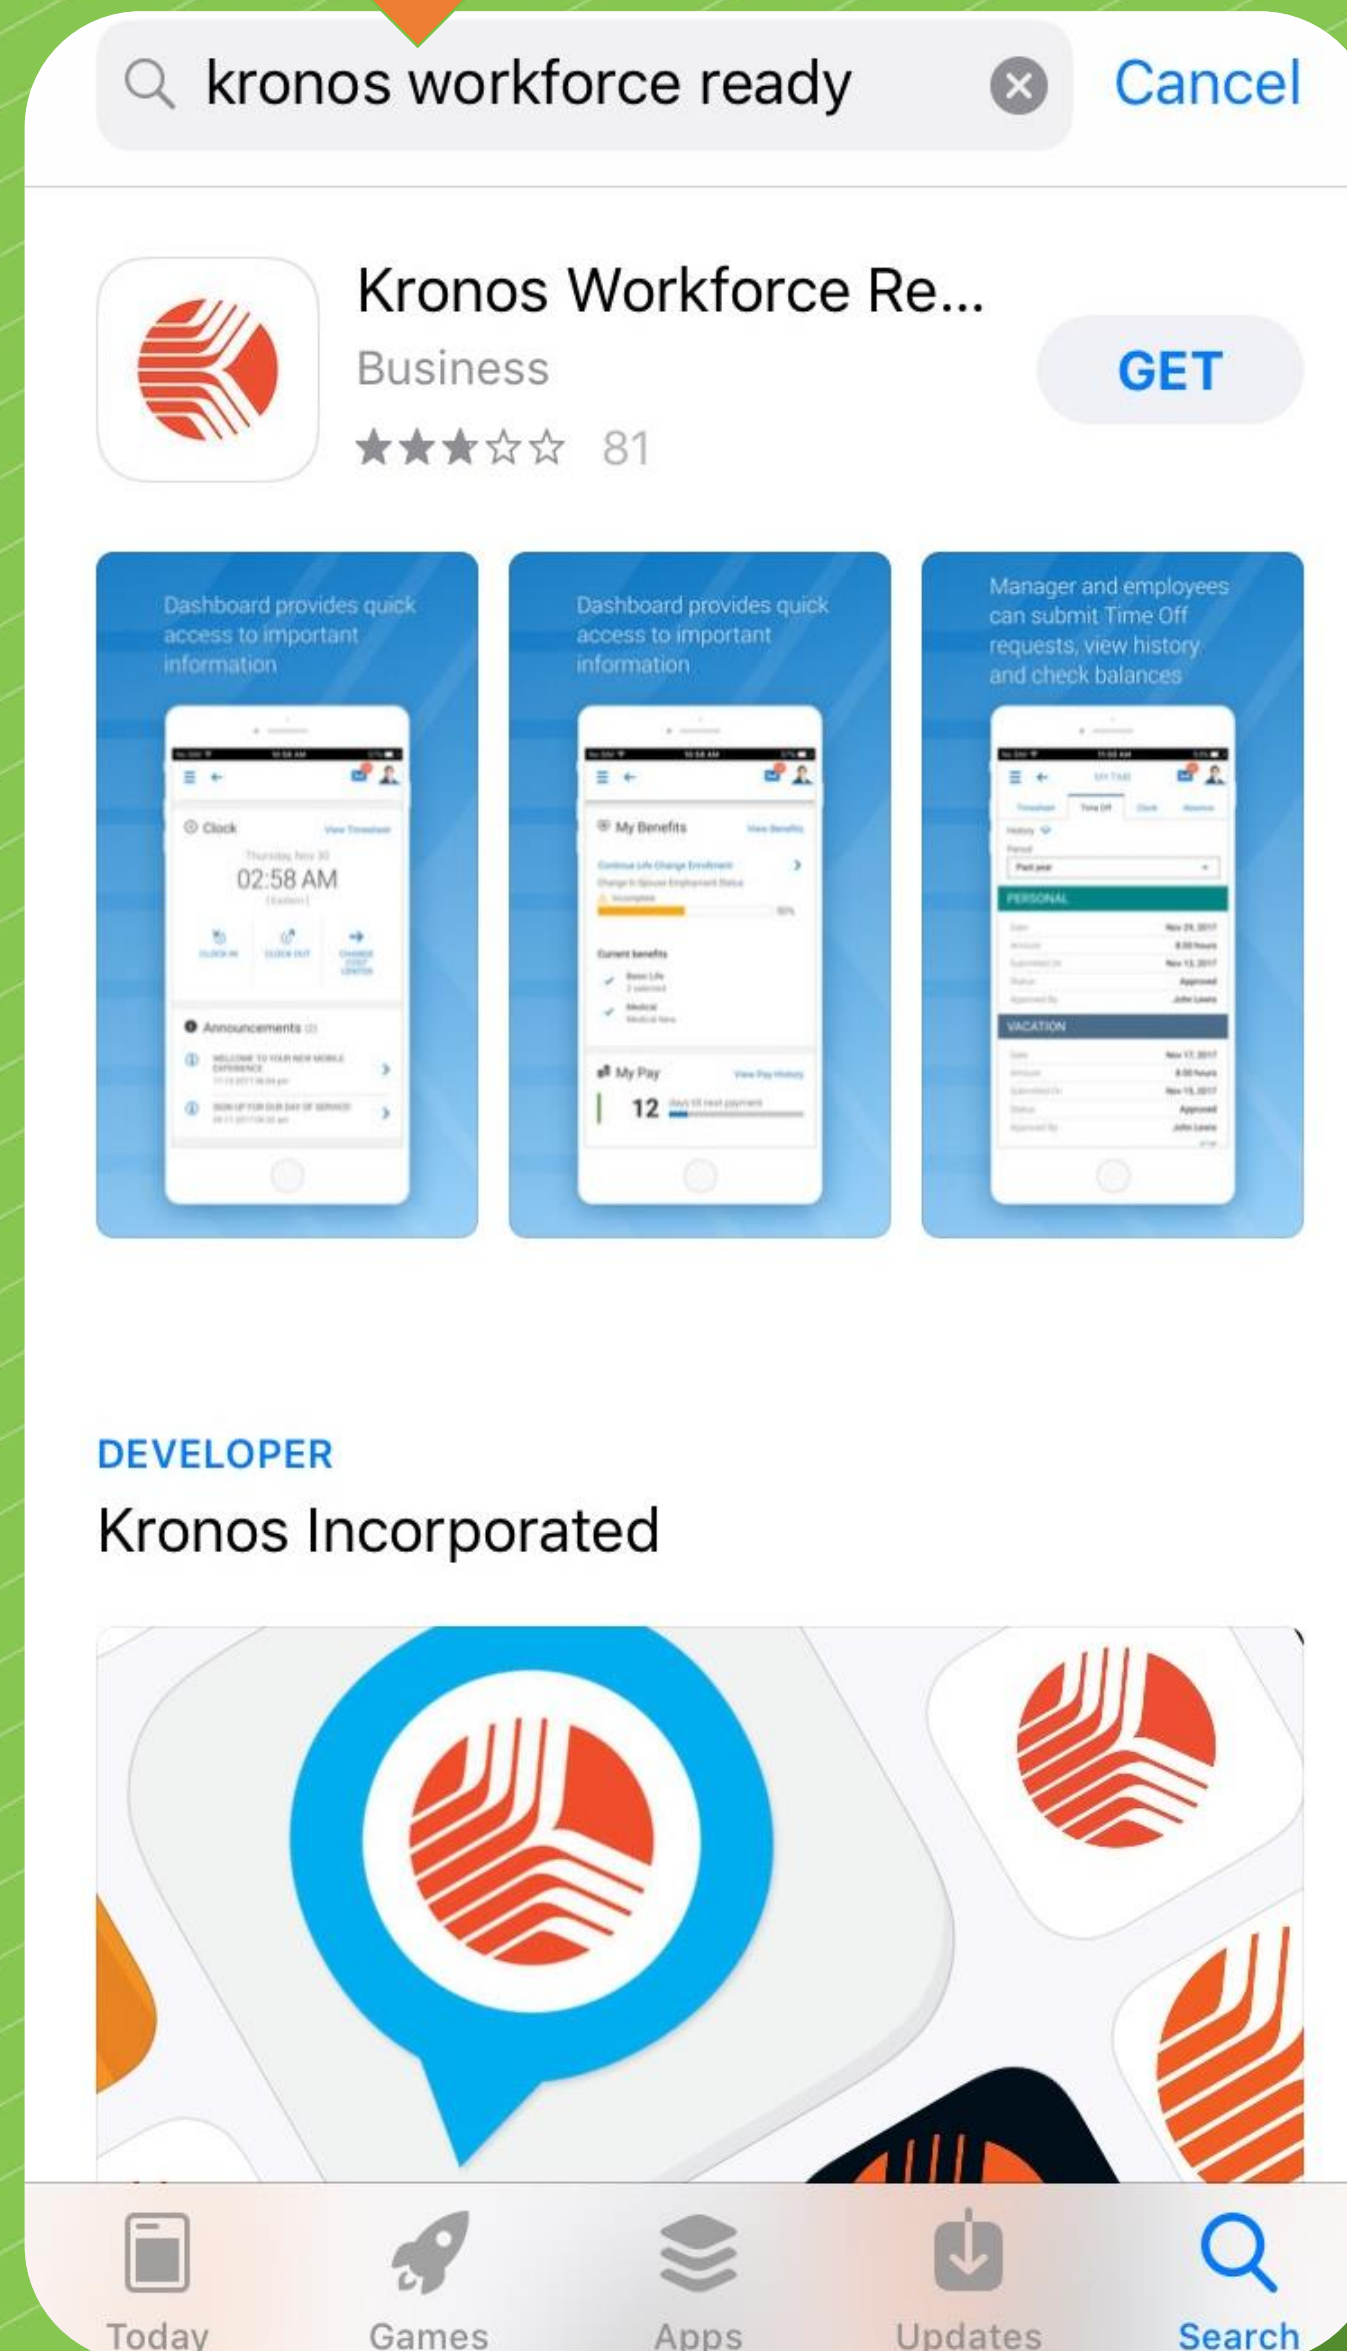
kronos workforce ready

Cancel

Kronos Workforce Re...

Business

81

GET

Dashboard provides quick access to important information

Clock

02:58 AM

Announcements

Dashboard provides quick access to important information

My Benefits

Current benefits

My Pay

12

Manager and employees can submit Time Off requests, view history and check balances

PERSONAL

VACATION

DEVELOPER

Kronos Incorporated

Today

Games

Apps

Updates

Search